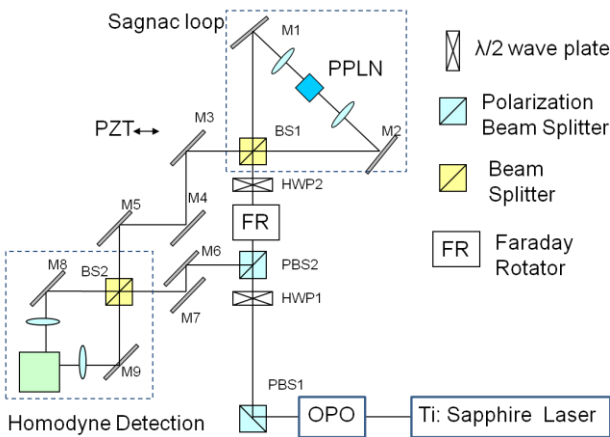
Sagnac loop

M1

PPLN

M2

M3

BS1

PZT

HWP2

M4

M5

FR

M6

PBS2

M8

BS2

M7

HWP1

M9

PBS1

OPO

Ti: Sapphire Laser

Homodyne Detection

λ/2 wave plate

Polarization Beam Splitter

Beam Splitter

FR Faraday Rotator